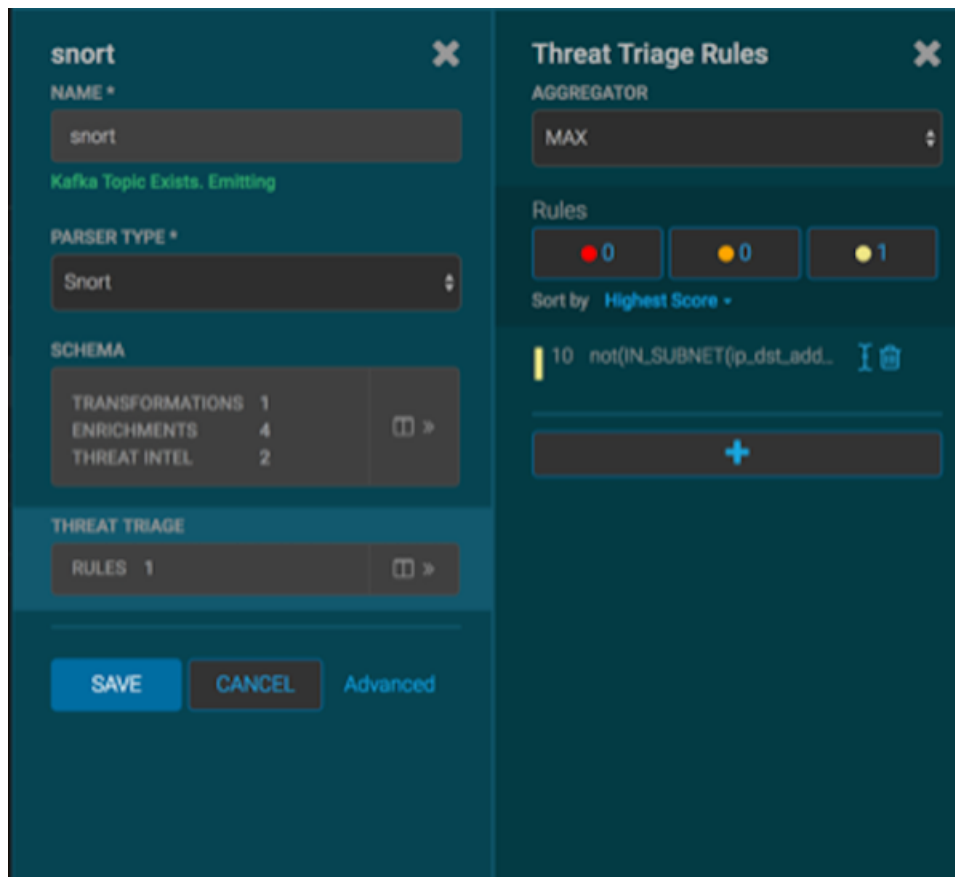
snort

NAME *

snort

Kafka Topic Exists. Emitting

PARSER TYPE *

Snort

SCHEMA

TRANSFORMATIONS 1
ENRICHMENTS 4
THREAT INTEL 2

THREAT TRIAGE

RULES 1

SAVE CANCEL Advanced

Threat Triage Rules

AGGREGATOR

MAX

Rules

0 0 1

Sort by Highest Score

10 not(IN_SUBNET(ip_dst_add...